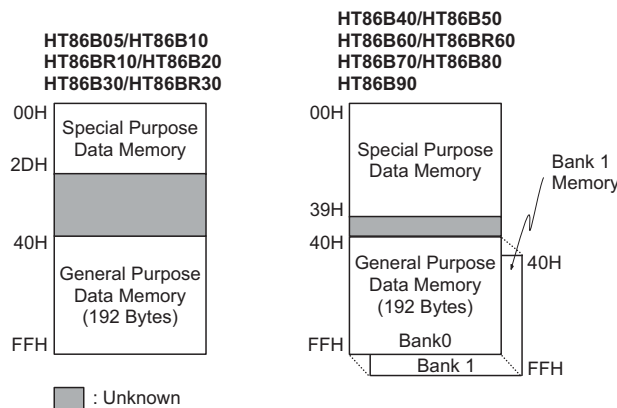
HT86B05/HT86B10
HT86BR10/HT86B20
HT86B30/HT86BR30

00H
Special Purpose Data Memory
2DH
40H
General Purpose Data Memory (192 Bytes)
FFH

: Unknown

HT86B40/HT86B50
HT86B60/HT86BR60
HT86B70/HT86B80
HT86B90

00H
Special Purpose Data Memory
Bank 1 Memory
39H
40H
General Purpose Data Memory (192 Bytes)
40H
Bank0
FFH
Bank 1
FFH